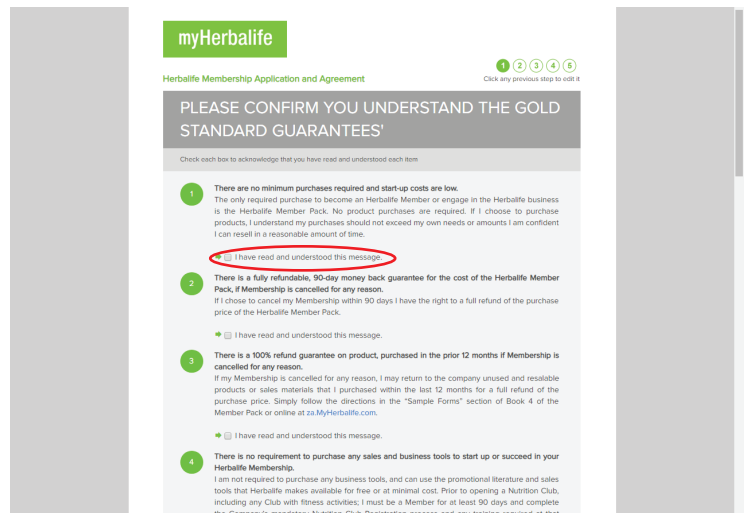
myHerbalife

Herbalife Membership Application and Agreement

1 2 3 4 5
Click any previous step to edit it

PLEASE CONFIRM YOU UNDERSTAND THE GOLD STANDARD GUARANTEES'

Check each box to acknowledge that you have read and understood each item

1

There are no minimum purchases required and start-up costs are low.
The only required purchase to become an Herbalife Member or engage in the Herbalife business is the Herbalife Member Pack. No product purchases are required. If I choose to purchase products, I understand my purchases should not exceed my own needs or amounts I am confident I can resell in a reasonable amount of time.

I have read and understood this message.

2

There is a fully refundable, 90-day money back guarantee for the cost of the Herbalife Member Pack, if Membership is cancelled for any reason.
If I chose to cancel my Membership within 90 days I have the right to a full refund of the purchase price of the Herbalife Member Pack.

I have read and understood this message.

3

There is a 100% refund guarantee on product, purchased in the prior 12 months if Membership is cancelled for any reason.
If my Membership is cancelled for any reason, I may return to the company unused and resalable products or sales materials that I purchased within the last 12 months for a full refund of the purchase price. Simply follow the directions in the "Sample Forms" section of Book 4 of the Member Pack or online at za.MyHerbalife.com.

I have read and understood this message.

4

There is no requirement to purchase any sales and business tools to start up or succeed in your Herbalife Membership.
I am not required to purchase any business tools, and can use the promotional literature and sales tools that Herbalife makes available for free or at minimal cost. Prior to opening a Nutrition Club, including any Club with fitness activities; I must be a Member for at least 90 days and complete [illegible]